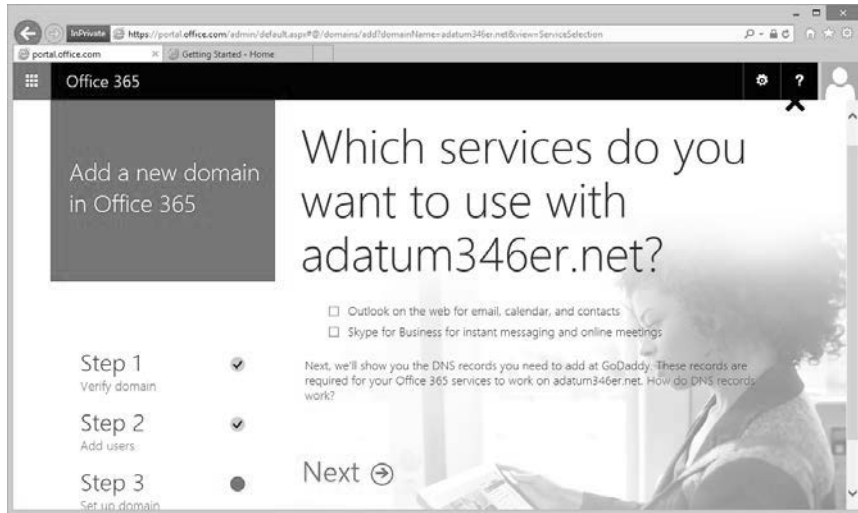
InPrivate https://portal.office.com/admin/default.aspx#@/domains/add?domainName=adatum346er.net&view=ServiceSelection

portal.office.com

Getting Started - Home

Office 365

?

Add a new domain in Office 365

Which services do you want to use with adatum346er.net?

☐ Outlook on the web for email, calendar, and contacts

☐ Skype for Business for instant messaging and online meetings

Next, we'll show you the DNS records you need to add at GoDaddy. These records are required for your Office 365 services to work on adatum346er.net. How do DNS records work?

Step 1
Verify domain

Step 2
Add users

Step 3
Set up domain

Next